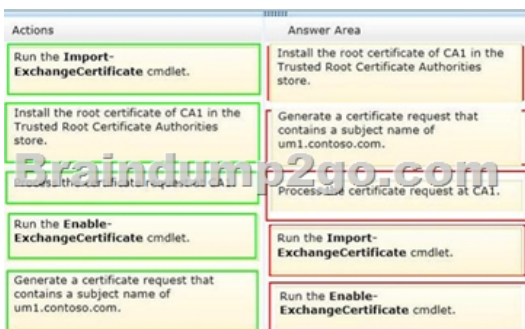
Actions

Run the **Import-ExchangeCertificate** cmdlet.

Install the root certificate of CA1 in the Trusted Root Certificate Authorities store.

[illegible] CA1.

Run the **Enable-ExchangeCertificate** cmdlet.

Generate a certificate request that contains a subject name of um1.contoso.com.

Answer Area

Install the root certificate of CA1 in the Trusted Root Certificate Authorities store.

Generate a certificate request that contains a subject name of um1.contoso.com.

Process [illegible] certificate request at CA1.

Run the **Import-ExchangeCertificate** cmdlet.

Run the **Enable-ExchangeCertificate** cmdlet.

Braindump2go.com